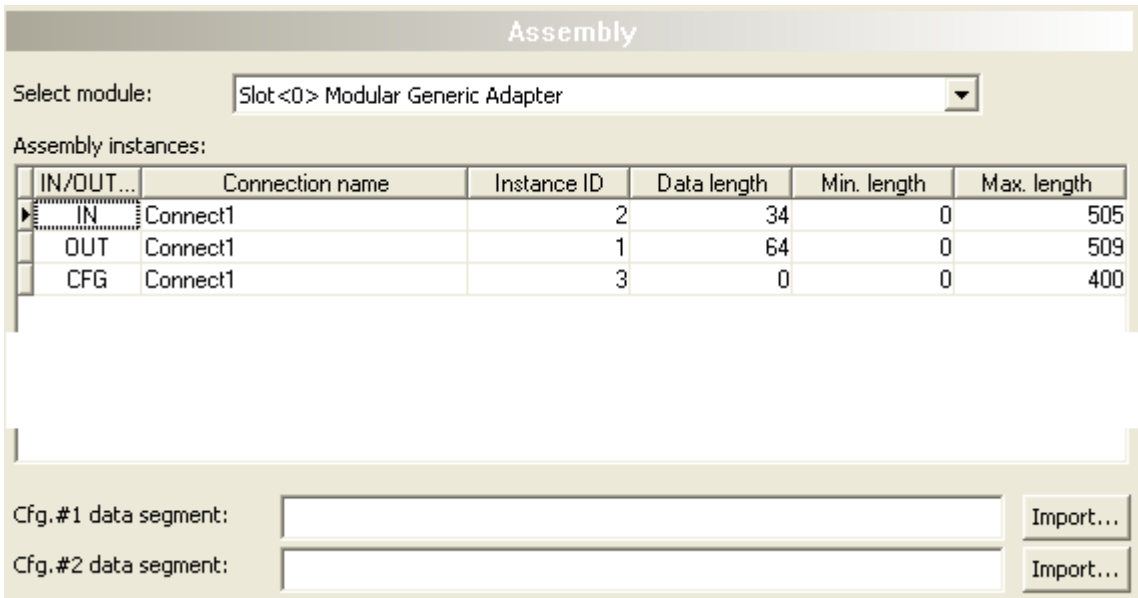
Assembly

Select module: Slot<0> Modular Generic Adapter

Assembly instances:

| IN/OUT... | Connection name | Instance ID | Data length | Min. length | Max. length |
|---|---|---|---|---|---|
| IN | Connect1 | 2 | 34 | 0 | 505 |
| OUT | Connect1 | 1 | 64 | 0 | 509 |
| CFG | Connect1 | 3 | 0 | 0 | 400 |

Cfg.#1 data segment: Import...

Cfg.#2 data segment: Import...